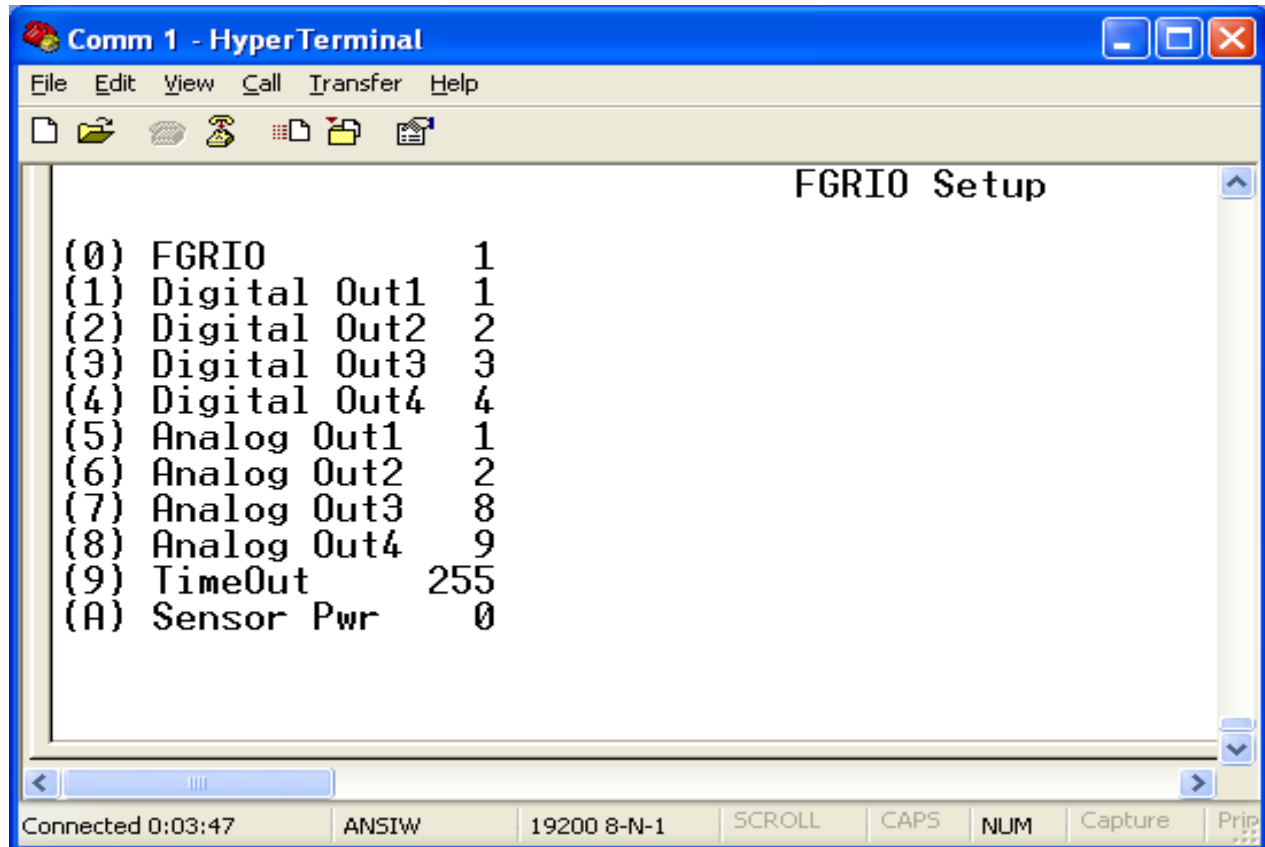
Comm 1 - HyperTerminal

File Edit View Call Transfer Help

FGRIO Setup

(0) FGRIO 1
(1) Digital Out1 1
(2) Digital Out2 2
(3) Digital Out3 3
(4) Digital Out4 4
(5) Analog Out1 1
(6) Analog Out2 2
(7) Analog Out3 8
(8) Analog Out4 9
(9) TimeOut 255
(A) Sensor Pwr 0

Connected 0:03:47 | ANSIW | 19200 8-N-1 | SCROLL | CAPS | NUM | Capture | Prin